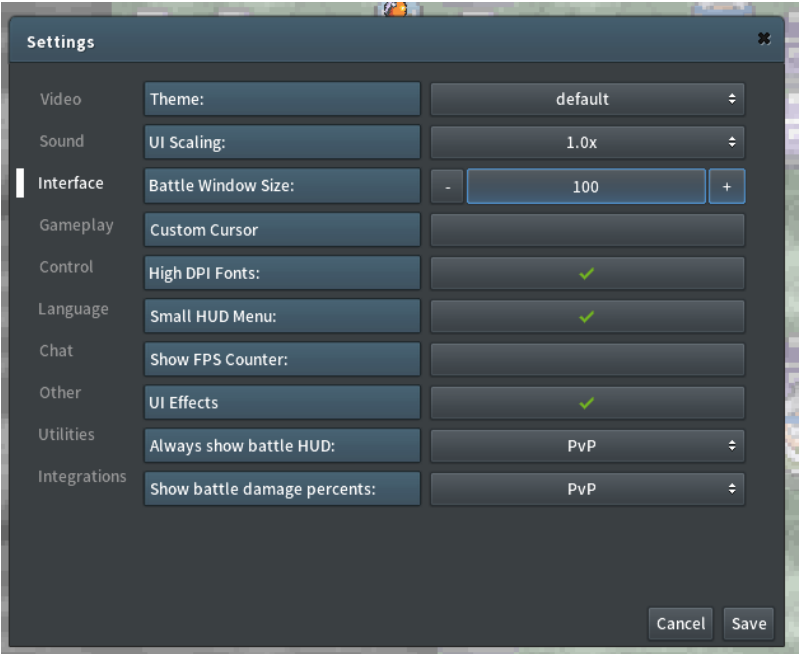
Settings

Video
Sound
Interface
Gameplay
Control
Language
Chat
Other
Utilities
Integrations

| | |
|---|---|
| Theme: | default |
| UI Scaling: | 1.0x |
| Battle Window Size: | - 100 + |
| Custom Cursor | |
| High DPI Fonts: | ✓ |
| Small HUD Menu: | ✓ |
| Show FPS Counter: | |
| UI Effects | ✓ |
| Always show battle HUD: | PvP |
| Show battle damage percents: | PvP |

Cancel
Save